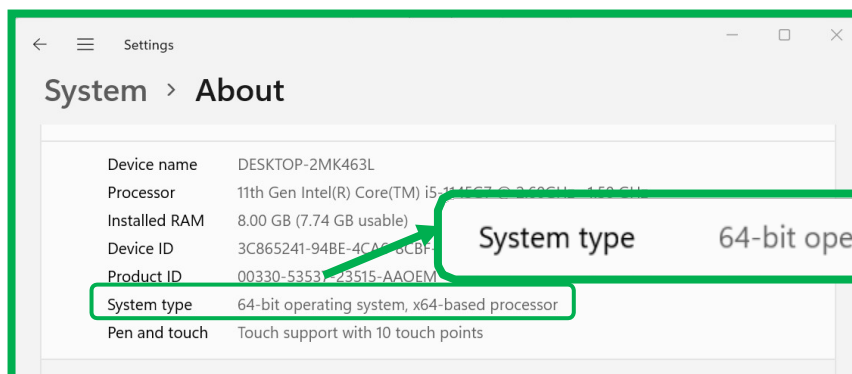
Settings

System › About

Device name DESKTOP-2MK463L
Processor 11th Gen Intel(R) Core(TM) i5-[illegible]
Installed RAM 8.00 GB (7.74 GB usable)
Device ID 3C865241-94BE-4CA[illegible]
Product ID 00330-5353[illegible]-23515-AAOEM
System type 64-bit operating system, x64-based processor
Pen and touch Touch support with 10 touch points

System type 64-bit ope